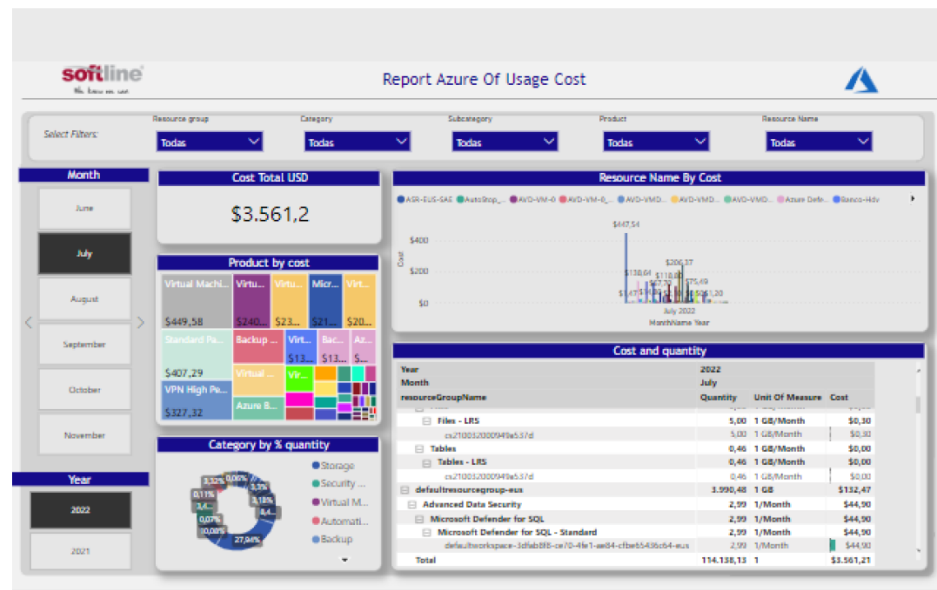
softline
We know we can

Report Azure Of Usage Cost

Select Filters:

Resource group
Todas

Category
Todas

Subcategory
Todas

Product
Todas

Resource Name
Todas

Month

June

July

August

September

October

November

Year

2022

2021

Cost Total USD

$3.561,2

Product by cost

Virtual Machi...
$449,58

Virtu...
$240...

Virtu...
$23...

Micr...
$21...

Virt...
$20...

Standard Pa...
$407,29

Backup ...

Virt...
$13...

Bac...
$13...

Az...
$1...

Virtual ...

Vir...

VPN High Pe...
$327,32

Azure B...

Category by % quantity

Storage
Security ...
Virtual M...
Automati...
Backup

0,00%
3,32%
0,11%
3,5%
3,18%
0,07%
0,08%
27,94%

Resource Name By Cost

ASR-EUS-SAE
AutoStop_...
AVD-VM-0
AVD-VM-0_...
AVD-VMD...
AVD-VMD...
AVD-VMD...
Azure Defe...
Banco-Hdv

$447,54
$400
$206,37
$200
$138,64
$0
$5,20
Cost
July 2022
MonthName Year

Cost and quantity

| Year | 2022 | | |
|---|---|---|---|
| Month | July | | |
| resourceGroupName | Quantity | Unit Of Measure | Cost |
| Files - LRS | 5,00 | 1 GB/Month | $0,30 |
| cs2100320009f49a537d | 5,00 | 1 GB/Month | $0,30 |
| Tables | 0,46 | 1 GB/Month | $0,00 |
| Tables - LRS | 0,46 | 1 GB/Month | $0,00 |
| cs2100320009f49a537d | 0,46 | 1 GB/Month | $0,00 |
| defaultresourcegroup-eus | 3.990,48 | 1 GB | $132,47 |
| Advanced Data Security | 2,99 | 1/Month | $44,90 |
| Microsoft Defender for SQL | 2,99 | 1/Month | $44,90 |
| Microsoft Defender for SQL - Standard | 2,99 | 1/Month | $44,90 |
| defaultworkspace-3dfab8f8-ce70-4fe1-ae84-cfbe6536c64-eus | 2,99 | 1/Month | $44,90 |
| Total | 114.138,13 | 1 | $3.561,21 |